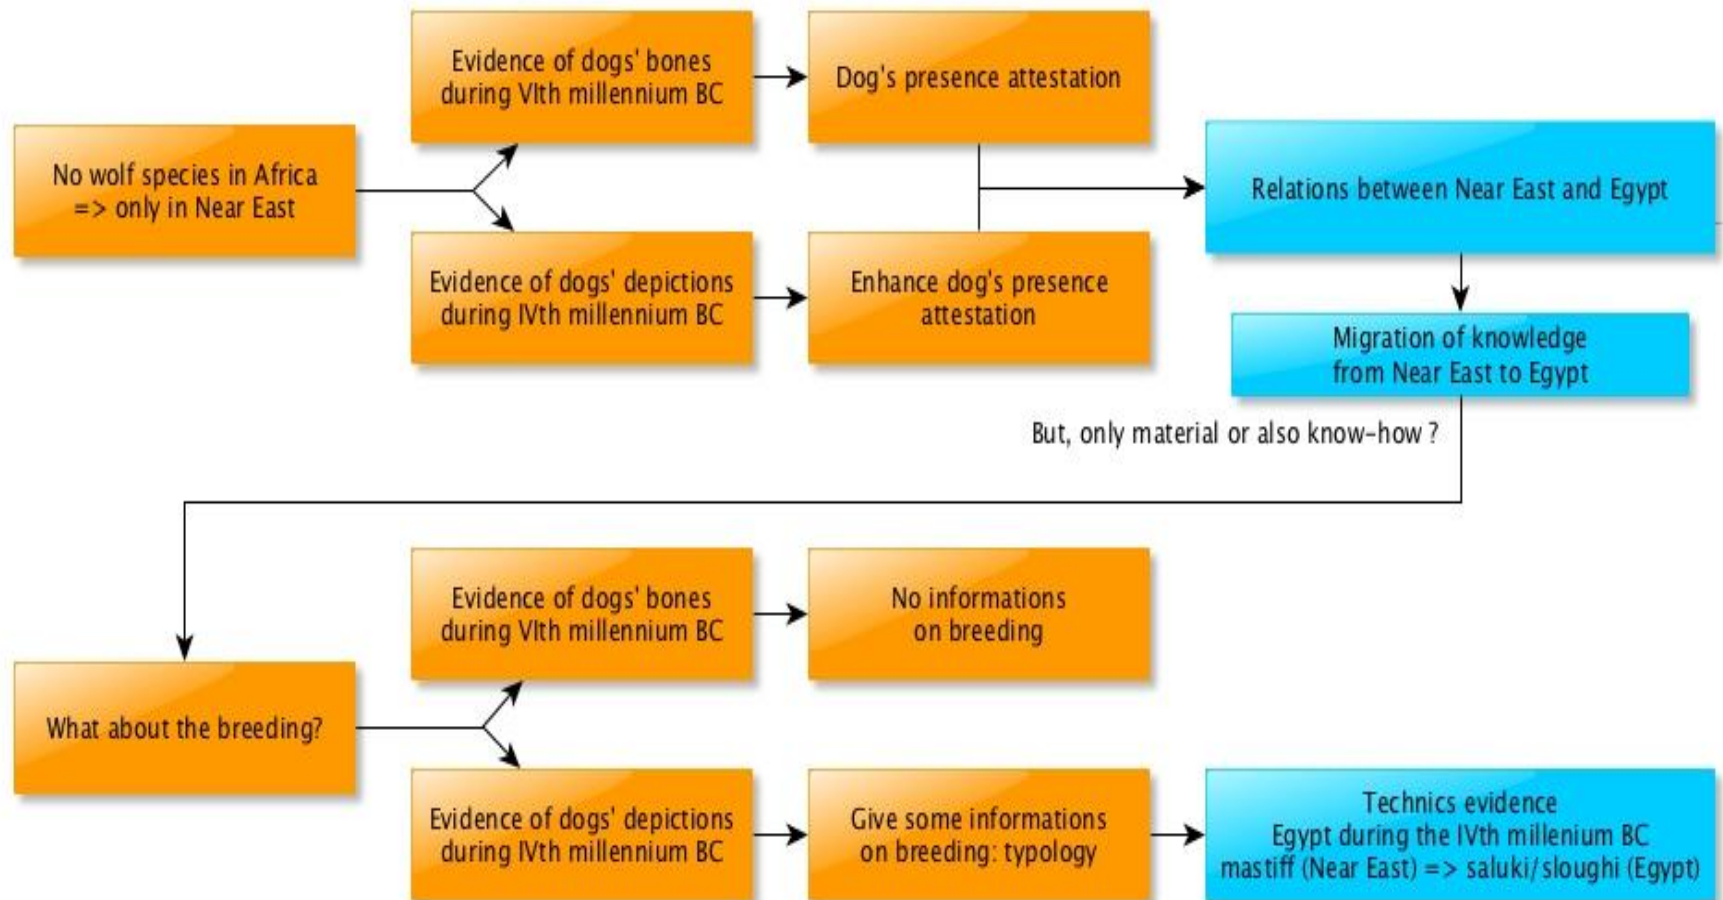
No wolf species in Africa => only in Near East

Evidence of dogs' bones during VIth millennium BC

Dog's presence attestation

Evidence of dogs' depictions during IVth millennium BC

Enhance dog's presence attestation

Relations between Near East and Egypt

Migration of knowledge from Near East to Egypt

But, only material or also know-how ?

What about the breeding?

Evidence of dogs' bones during VIth millennium BC

No informations on breeding

Evidence of dogs' depictions during IVth millennium BC

Give some informations on breeding: typology

Technics evidence Egypt during the IVth millenium BC mastiff (Near East) => saluki/sloughi (Egypt)